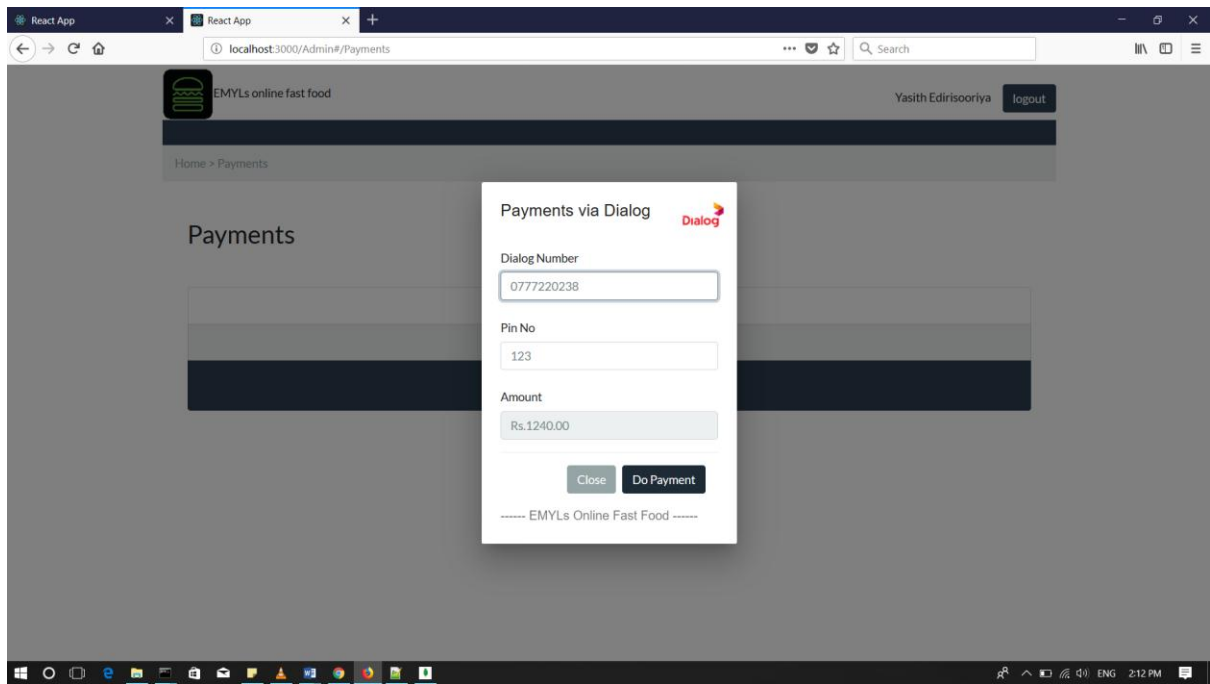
React App
React App
localhost:3000/Admin#/Payments
Search

EMYLs online fast food
Yasith Edirisooriya
logout

Home > Payments

Payments

Payments via Dialog
Dialog

Dialog Number
0777220238

Pin No
123

Amount
Rs.1240.00

Close
Do Payment

------ EMYLs Online Fast Food ------

ENG 2:12 PM